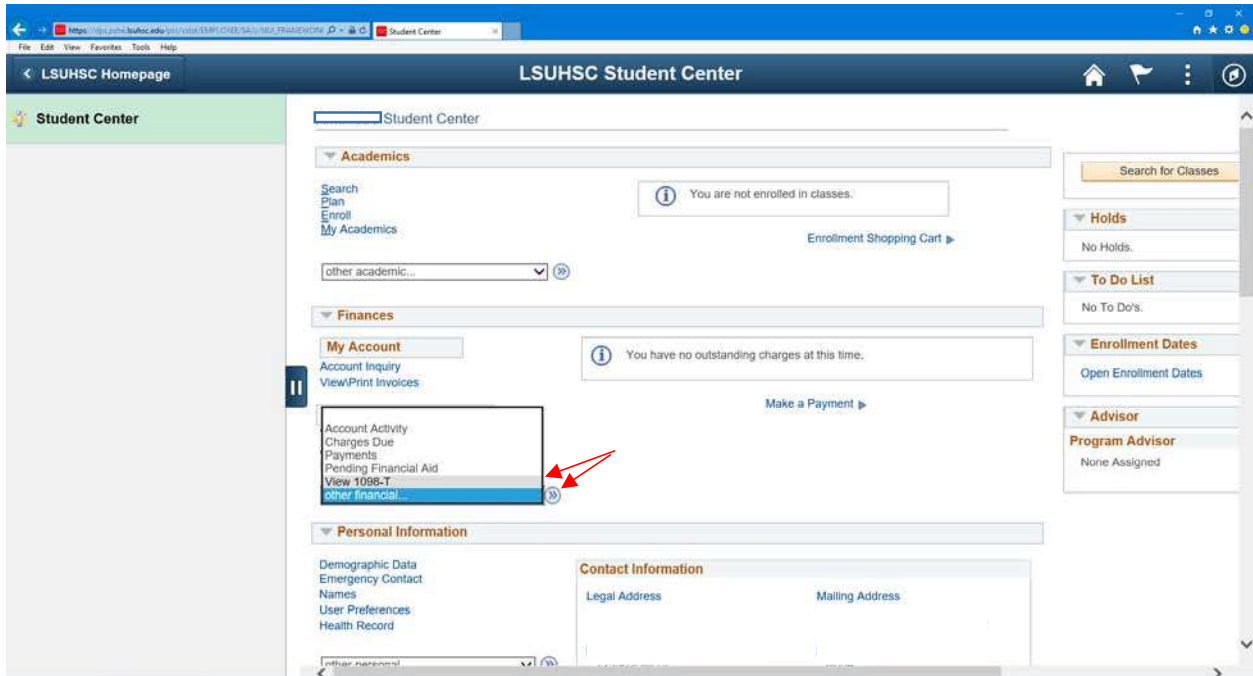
https://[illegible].lsuhsc.edu/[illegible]/EMPLOYEE/SA/c/SSS_FRAMEWORK
Student Center

File Edit View Favorites Tools Help

LSUHSC Homepage

LSUHSC Student Center

Student Center

Student Center

Academics

Search
Plan
Enroll
My Academics

You are not enrolled in classes.

Enrollment Shopping Cart

other academic...

Finances

My Account
Account Inquiry
View\Print Invoices

You have no outstanding charges at this time.

Make a Payment

Account Activity
Charges Due
Payments
Pending Financial Aid
View 1098-T
other financial...

Personal Information

Demographic Data
Emergency Contact
Names
User Preferences
Health Record

Contact Information

Legal Address

Mailing Address

other personal...

Search for Classes

Holds

No Holds.

To Do List

No To Do's.

Enrollment Dates

Open Enrollment Dates

Advisor

Program Advisor

None Assigned